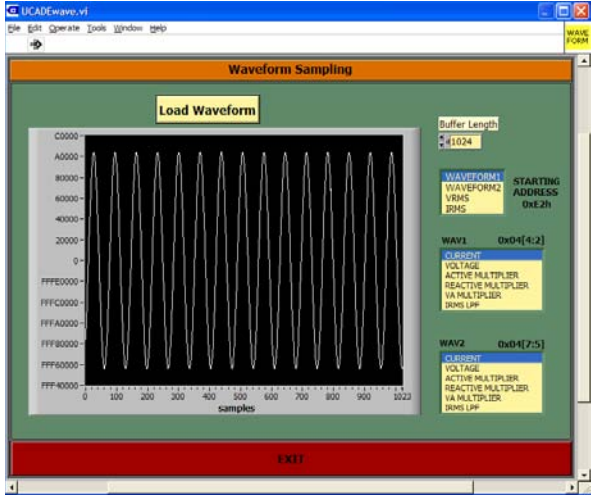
UCADEwave.vi

File Edit Operate Tools Window Help

WAVE FORM

Waveform Sampling

Load Waveform

Buffer Length

1024

WAVEFORM1
WAVEFORM2
VRMS
IRMS

STARTING ADDRESS 0xE2h

WAV1 0x04[4:2]

CURRENT
VOLTAGE
ACTIVE MULTIPLIER
REACTIVE MULTIPLIER
VA MULTIPLIER
IRMS LPF

WAV2 0x04[7:5]

CURRENT
VOLTAGE
ACTIVE MULTIPLIER
REACTIVE MULTIPLIER
VA MULTIPLIER
IRMS LPF

C0000
A0000
80000
60000
40000
20000
0
FFFE0000
FFFC0000
FFFA0000
FFF80000
FFF60000
FFF40000

0 100 200 300 400 500 600 700 800 900 1023

samples

EXIT